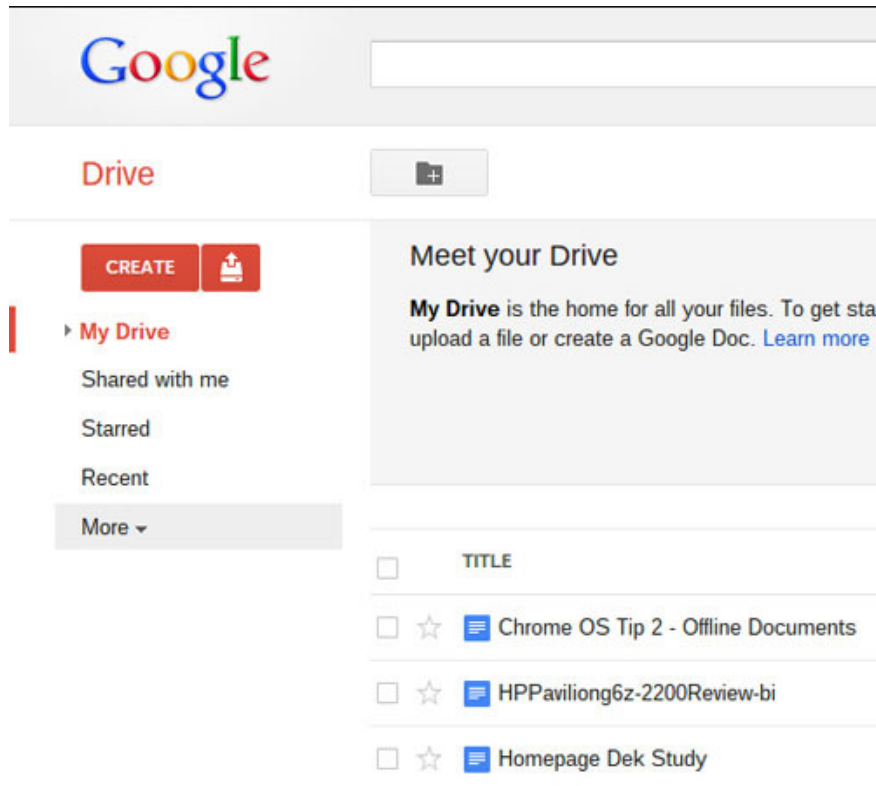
Google

Drive

CREATE

My Drive

Shared with me

Starred

Recent

More

Meet your Drive

**My Drive** is the home for all your files. To get sta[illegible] upload a file or create a Google Doc. Learn more

TITLE

Chrome OS Tip 2 - Offline Documents

HPPaviliong6z-2200Review-bi

Homepage Dek Study